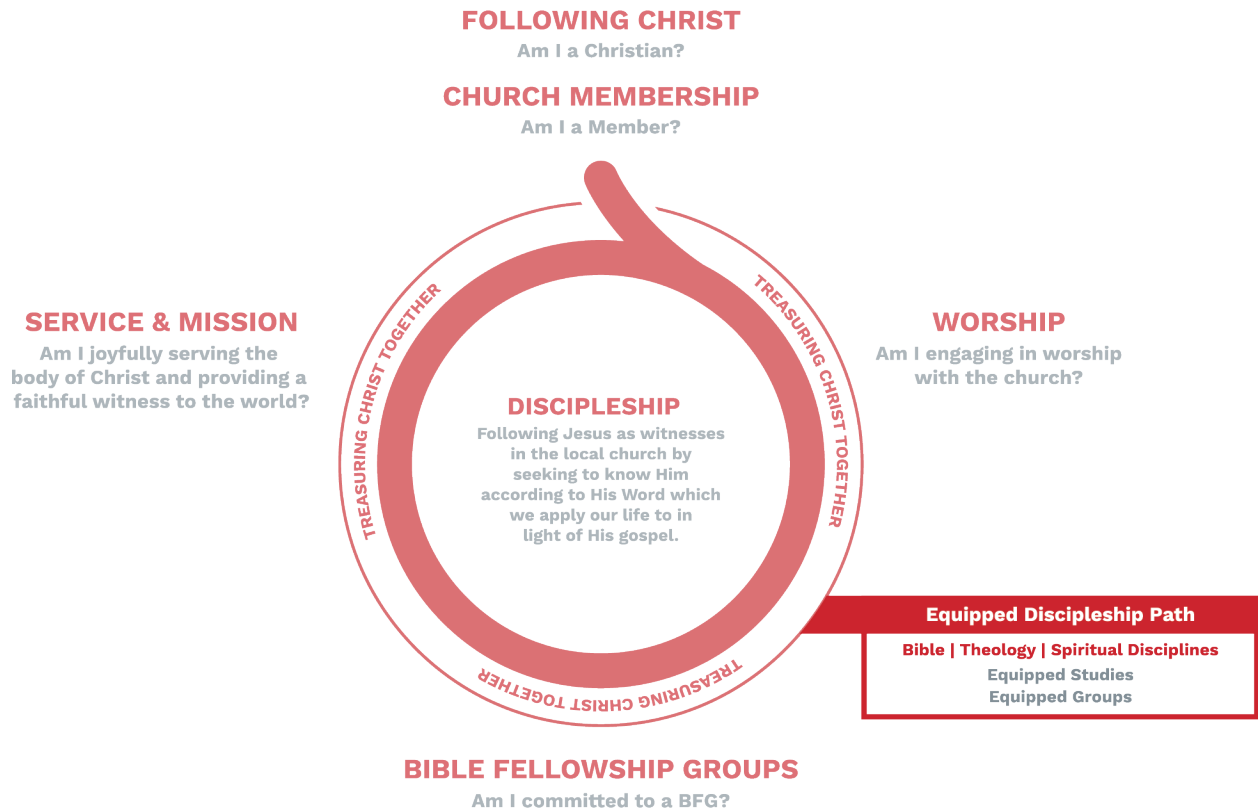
FOLLOWING CHRIST
Am I a Christian?

CHURCH MEMBERSHIP
Am I a Member?

SERVICE & MISSION
Am I joyfully serving the body of Christ and providing a faithful witness to the world?

TREASURING CHRIST TOGETHER

TREASURING CHRIST TOGETHER

WORSHIP
Am I engaging in worship with the church?

DISCIPLESHIP
Following Jesus as witnesses in the local church by seeking to know Him according to His Word which we apply our life to in light of His gospel.

TREASURING CHRIST TOGETHER

Equipped Discipleship Path
Bible | Theology | Spiritual Disciplines
Equipped Studies
Equipped Groups

BIBLE FELLOWSHIP GROUPS
Am I committed to a BFG?